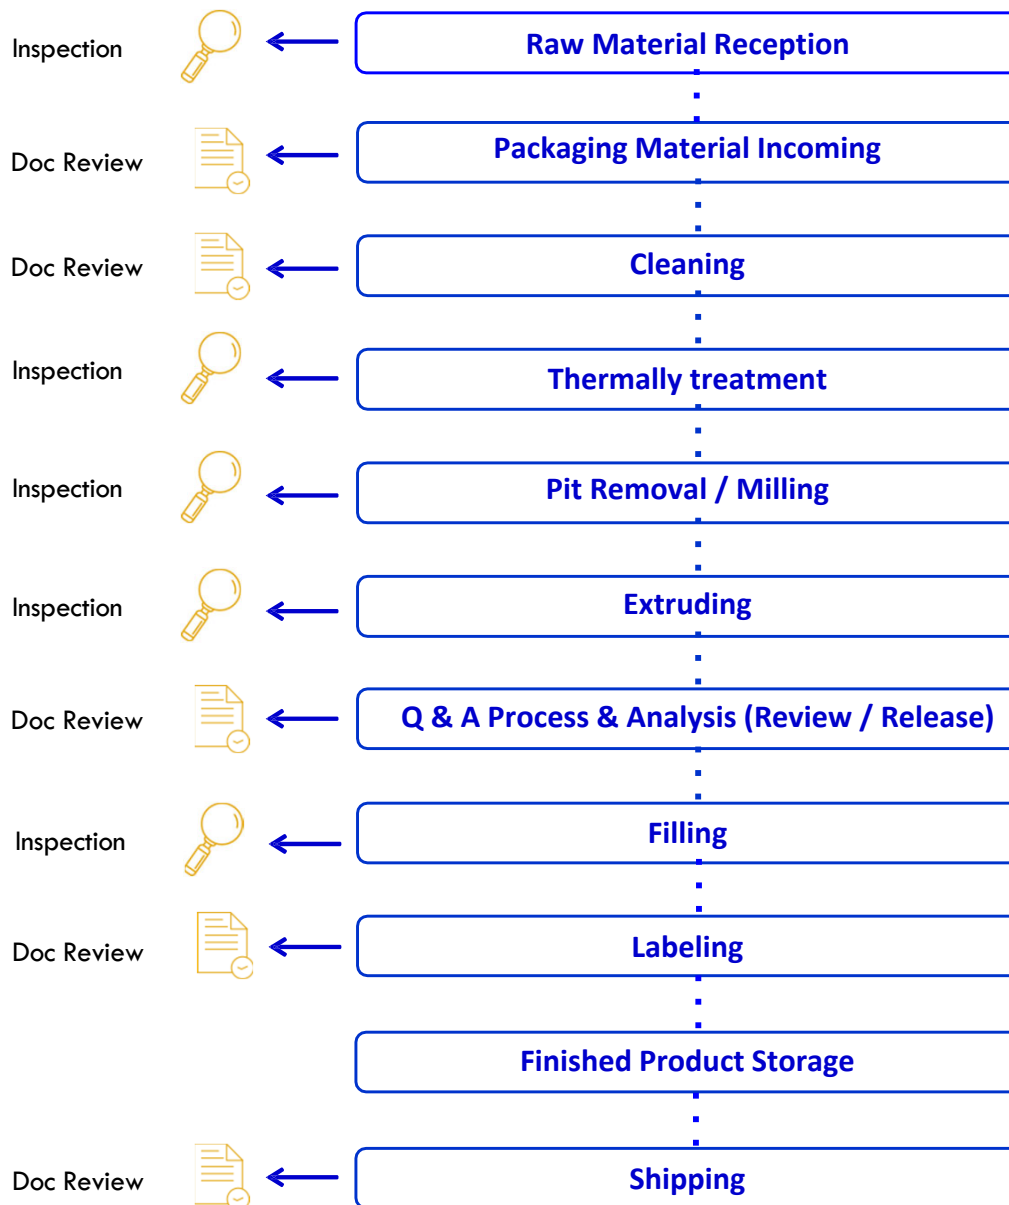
Inspection
Raw Material Reception

Doc Review
Packaging Material Incoming

Doc Review
Cleaning

Inspection
Thermally treatment

Inspection
Pit Removal / Milling

Inspection
Extruding

Doc Review
Q & A Process & Analysis (Review / Release)

Inspection
Filling

Doc Review
Labeling

Finished Product Storage

Doc Review
Shipping